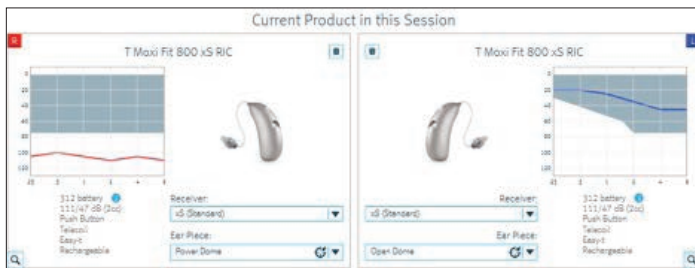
Current Product in this Session

R

T Moxi Fit 800 xS RIC

312 battery
111/47 dB (2cc)
Push Button
Telecoil
Easy-t
Rechargeable

Receiver:
xS (Standard)

Ear Piece:
Power Dome

T Moxi Fit 800 xS RIC

L

Receiver:
xS (Standard)

Ear Piece:
Open Dome

312 battery
111/47 dB (2cc)
Push Button
Telecoil
Easy-t
Rechargeable